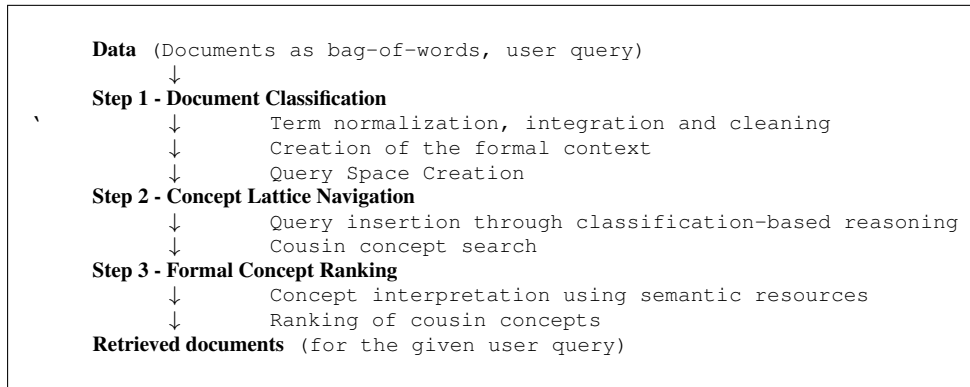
Data (Documents as bag-of-words, user query)
↓
Step 1 - Document Classification
` ↓ Term normalization, integration and cleaning
↓ Creation of the formal context
↓ Query Space Creation
Step 2 - Concept Lattice Navigation
↓ Query insertion through classification-based reasoning
↓ Cousin concept search
Step 3 - Formal Concept Ranking
↓ Concept interpretation using semantic resources
↓ Ranking of cousin concepts
Retrieved documents (for the given user query)